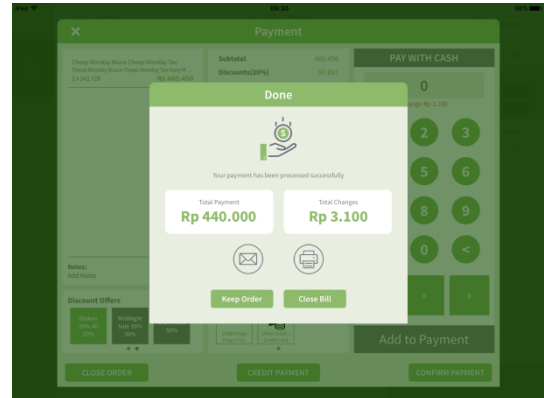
iPad
09:30
96%

Payment

Cheap Monday Bruce Cheap Monday Tee Cheap Monday Bruce Cheap Monday Tee Grey M...
1x 392.720
Rp 485.450

Subtotal
485.450
Discounts(20%)
97.091

PAY WITH CASH
0
Change Rp 3.100

Done

Your payment has been processed successfully

Total Payment
Rp 440.000

Total Changes
Rp 3.100

Keep Order
Close Bill

2
3
5
6
8
9
0
<

Notes:
Add Notes

Discount Offers
Fridays 20% All 20%
Midnight Sale 30% 30%
40%

Add to Payment

CLOSE ORDER
CREDIT PAYMENT
CONFIRM PAYMENT